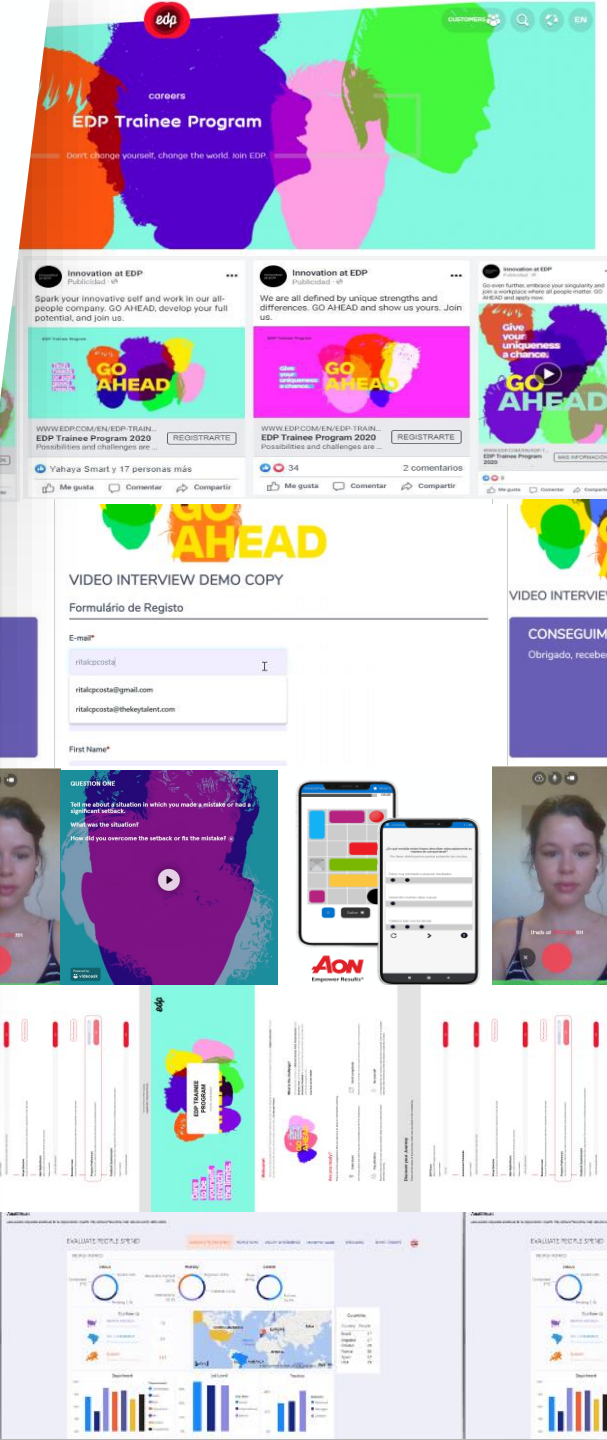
edp

CUSTOMERS

EN

careers

EDP Trainee Program

Don't change yourself, change the world. Join EDP.

Innovation at EDP
Publicidad

Spark your innovative self and work in our all-people company. GO AHEAD, develop your full potential, and join us.

GO AHEAD

WWW.EDP.COM/EN/EDP-TRAIN...
EDP Trainee Program 2020
Possibilities and challenges are ...

REGISTRARTE

Yahaya Smart y 17 personas más

Me gusta Comentar Compartir

Innovation at EDP
Publicidad

We are all defined by unique strengths and differences. GO AHEAD and show us yours. Join us.

Give your uniqueness a chance.

GO AHEAD

WWW.EDP.COM/EN/EDP-TRAIN...
EDP Trainee Program 2020
Possibilities and challenges are ...

REGISTRARTE

34

2 comentarios

Me gusta Comentar Compartir

Innovation at EDP
Publicidad

Go even further, embrace your singularity and join a workplace where all people matter. GO AHEAD and apply now.

Give your uniqueness a chance.

GO AHEAD

EDP Trainee Program 2020

MÁS INFORMACIÓN

Me gusta Comentar Compartir

GO AHEAD

VIDEO INTERVIEW DEMO COPY

Formulário de Registo

E-mail*

ritalcpcosta

ritalcpcosta@gmail.com

ritalcpcosta@thekeytalent.com

First Name*

VIDEO INTERVIEW

CONSEGUIM

Obrigado, recebe

QUESTION ONE

Tell me about a situation in which you made a mistake or had a significant setback.

What was the situation?

How did you overcome the setback or fix the mistake?

AON
Empower Results

edp

EDP TRAINEE PROGRAM

EVALUATE PEOPLE SPEND

Department

Countries